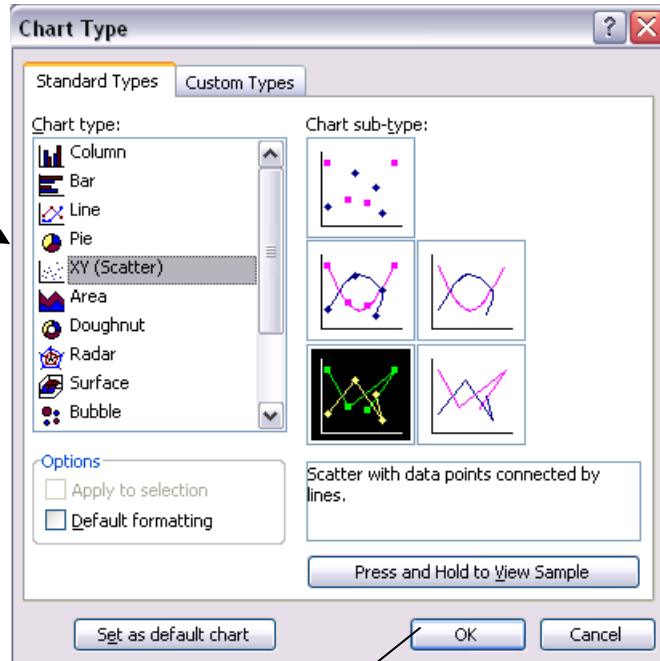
Chart Type

Standard Types

Custom Types

Chart type:

Column
Bar
Line
Pie
XY (Scatter)
Area
Doughnut
Radar
Surface
Bubble

Chart sub-type:

Options

Apply to selection

Default formatting

Scatter with data points connected by lines.

Press and Hold to View Sample

Set as default chart

OK

Cancel